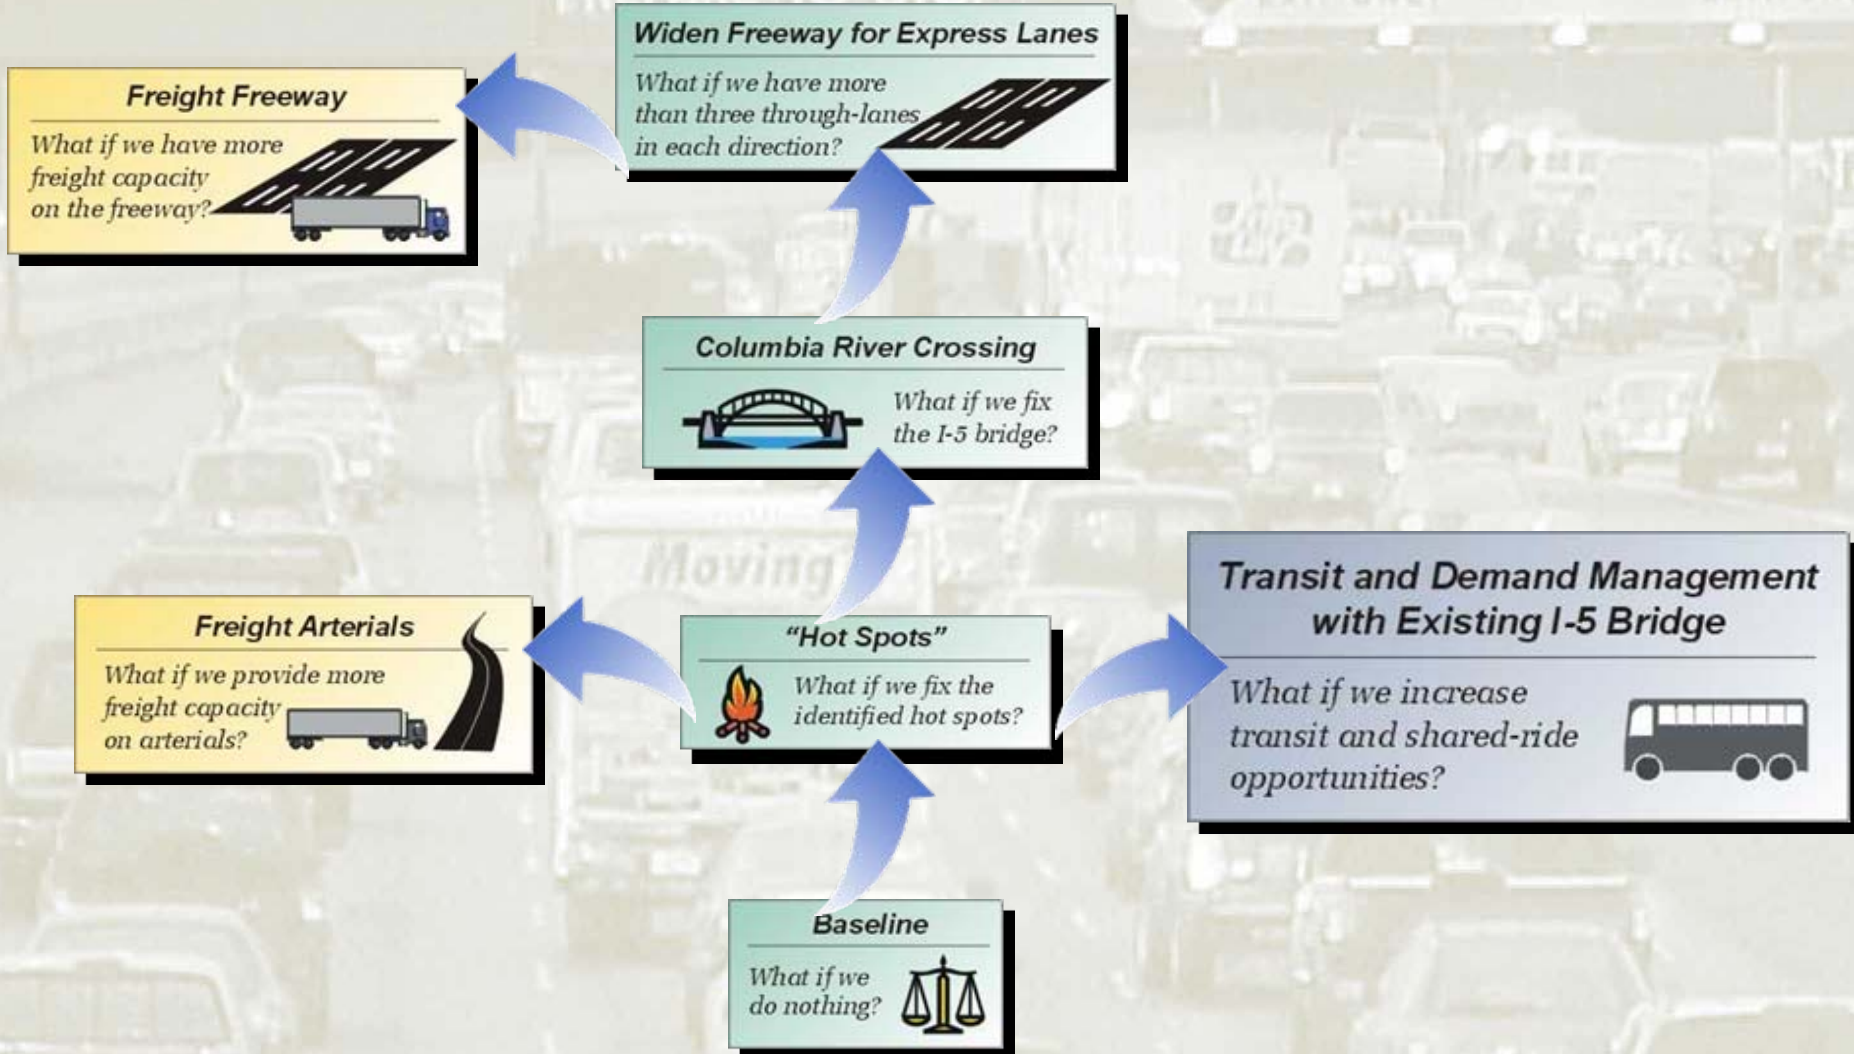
Widen Freeway for Express Lanes

What if we have more than three through-lanes in each direction?

Freight Freeway

What if we have more freight capacity on the freeway?

Columbia River Crossing

What if we fix the I-5 bridge?

Transit and Demand Management with Existing I-5 Bridge

What if we increase transit and shared-ride opportunities?

Freight Arterials

What if we provide more freight capacity on arterials?

"Hot Spots"

What if we fix the identified hot spots?

Baseline

What if we do nothing?